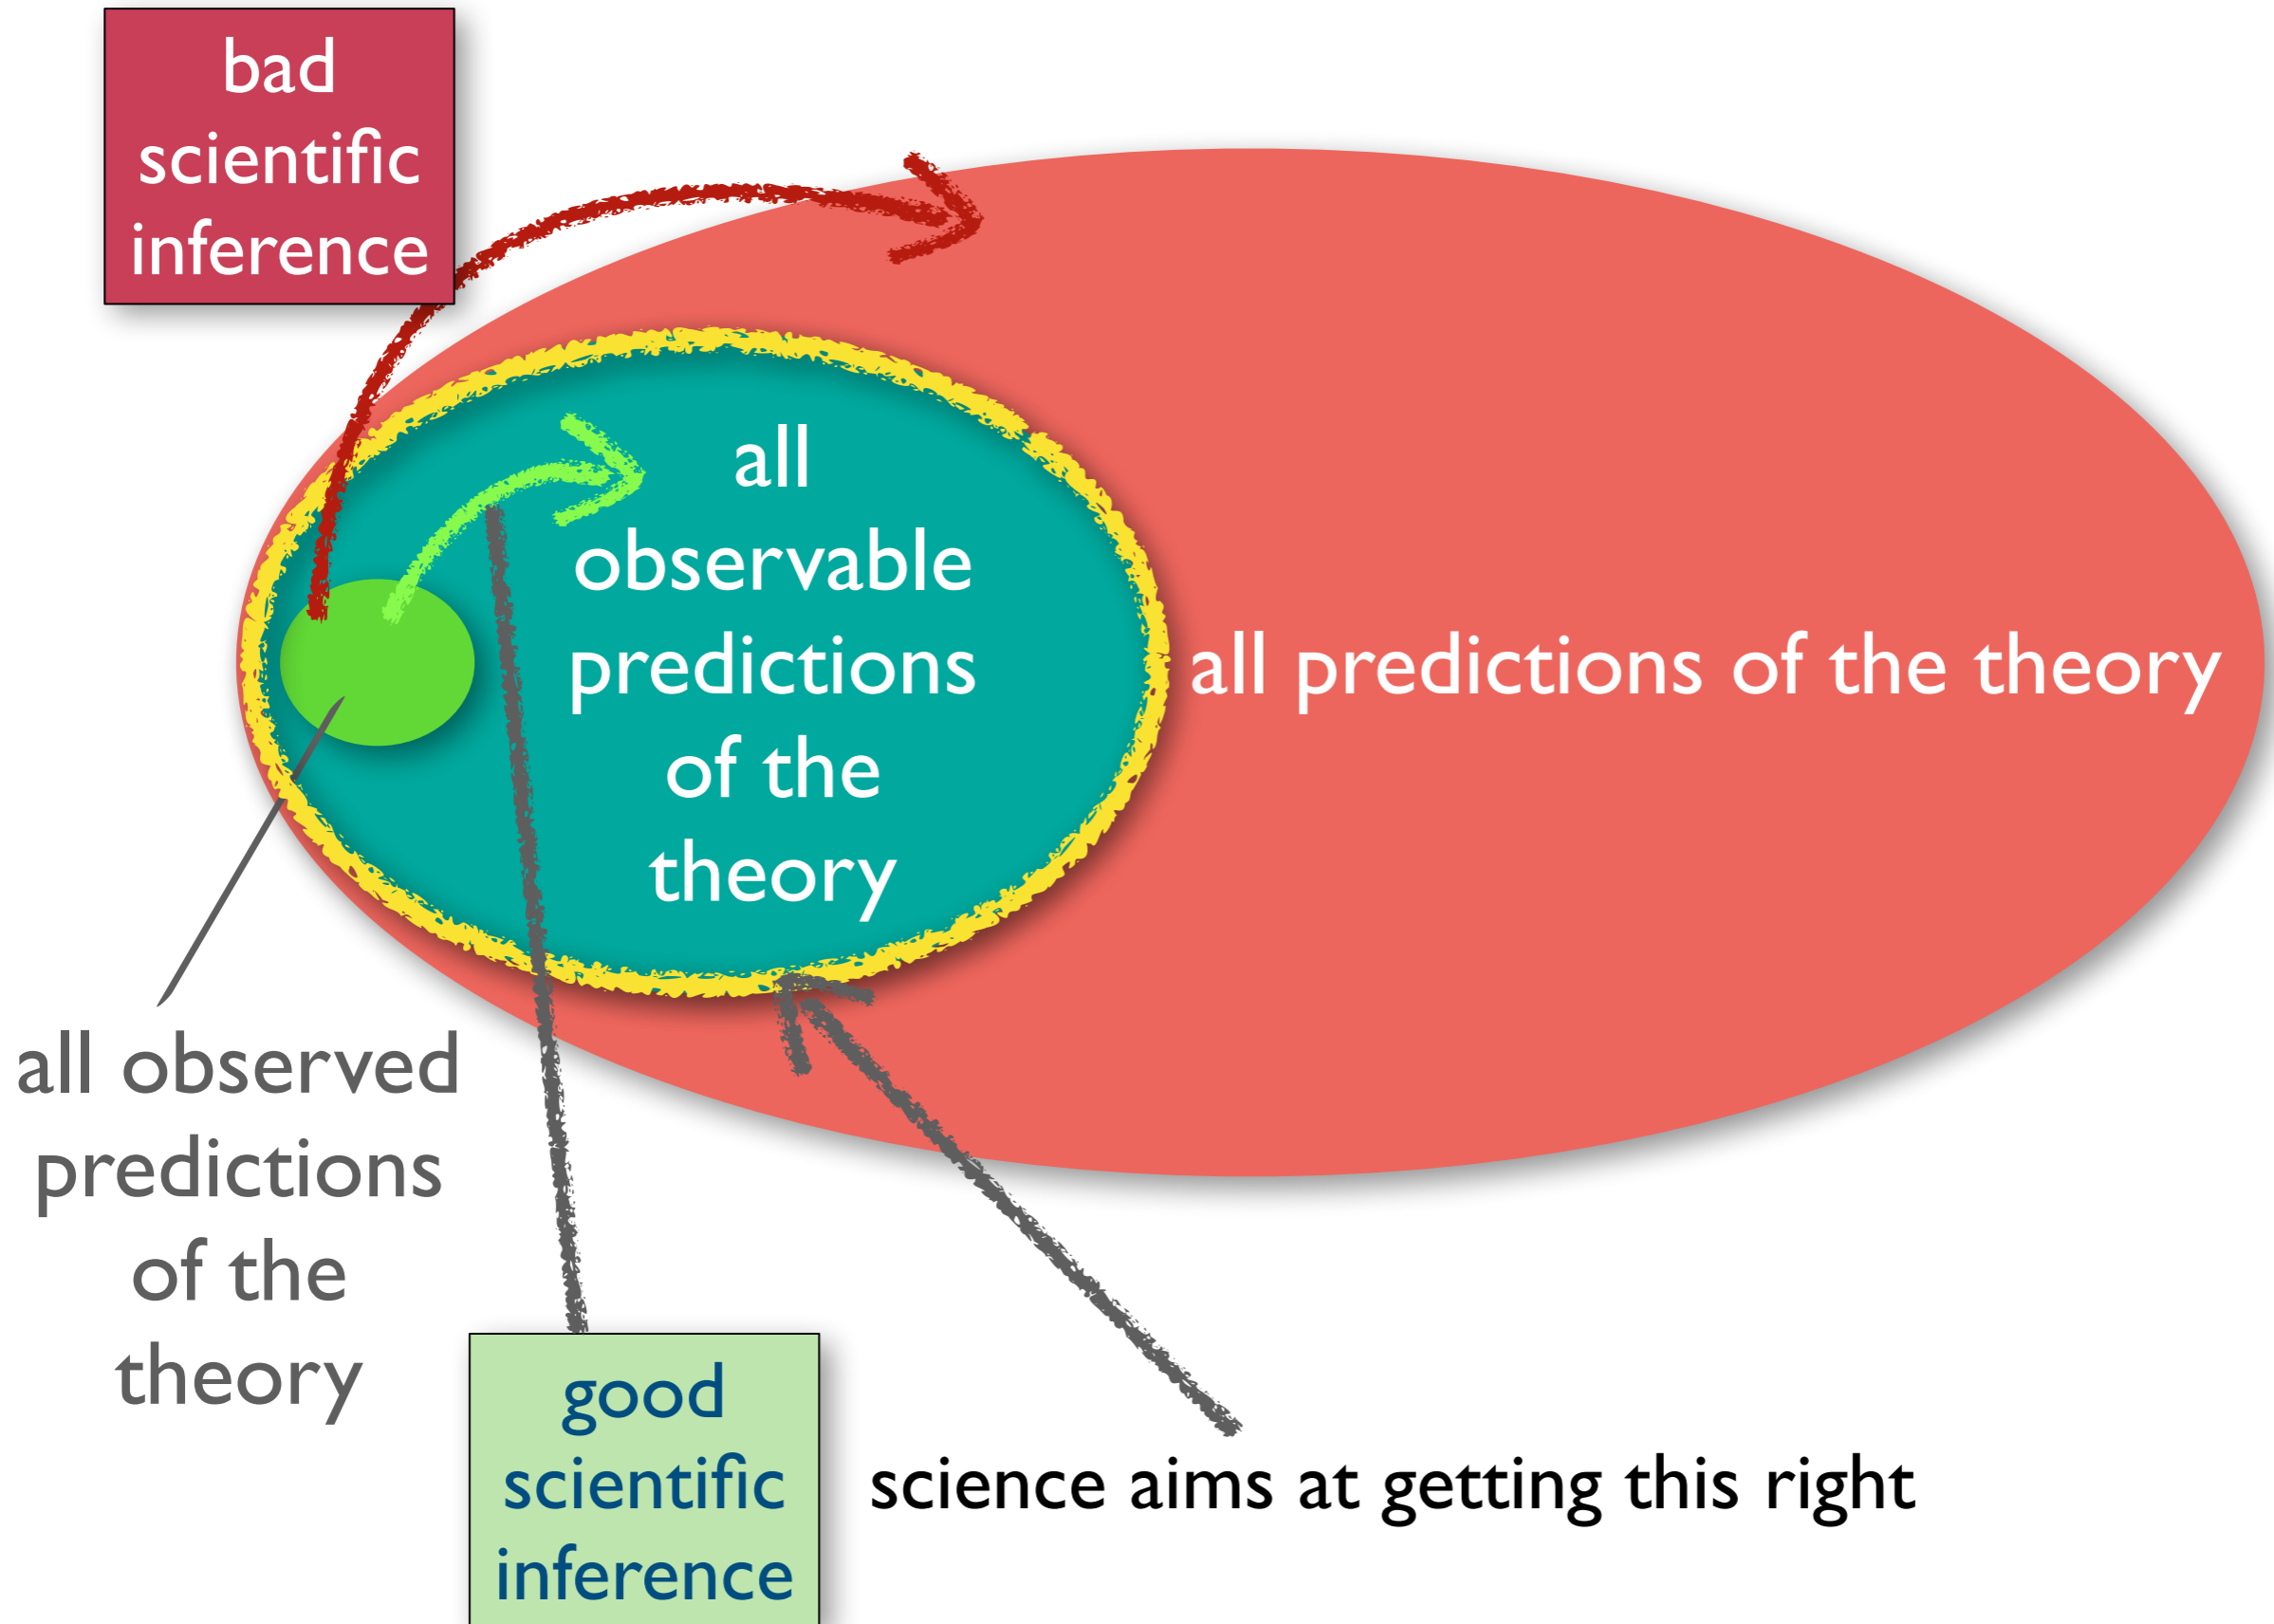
bad scientific inference

all observable predictions of the theory

all predictions of the theory

all observed predictions of the theory

good scientific inference

science aims at getting this right